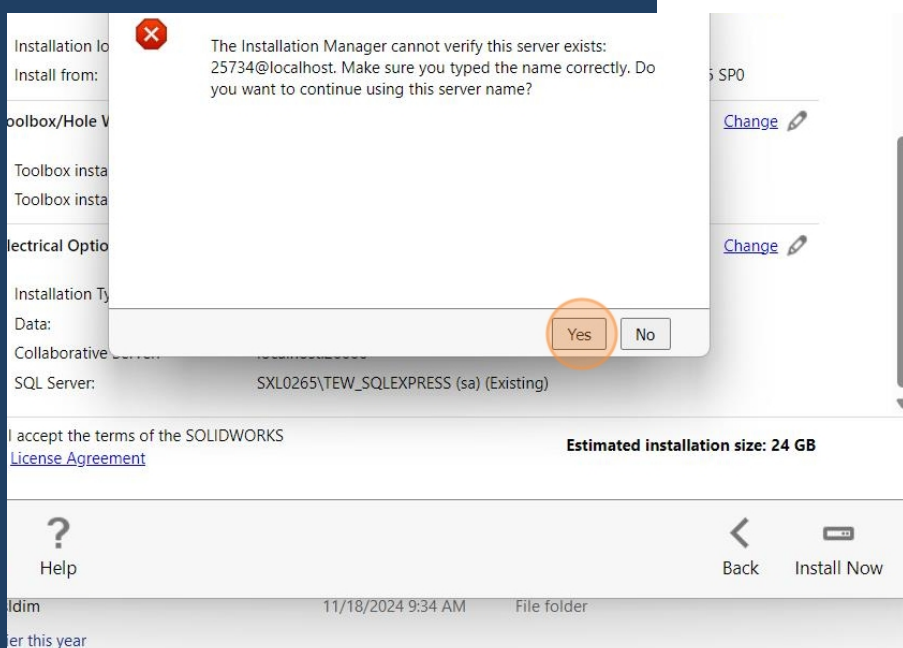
Installation lo
Install from:
5 SP0

oolbox/Hole W
Change

Toolbox insta
Toolbox insta

lectrical Optio
Change

Installation Ty
Data:
Collaborative Server:
SQL Server: SXL0265\TEW_SQLEXPRESS (sa) (Existing)

The Installation Manager cannot verify this server exists: 25734@localhost. Make sure you typed the name correctly. Do you want to continue using this server name?

Yes No

I accept the terms of the SOLIDWORKS License Agreement

Estimated installation size: 24 GB

Help

Back

Install Now

ldim 11/18/2024 9:34 AM File folder

ier this year